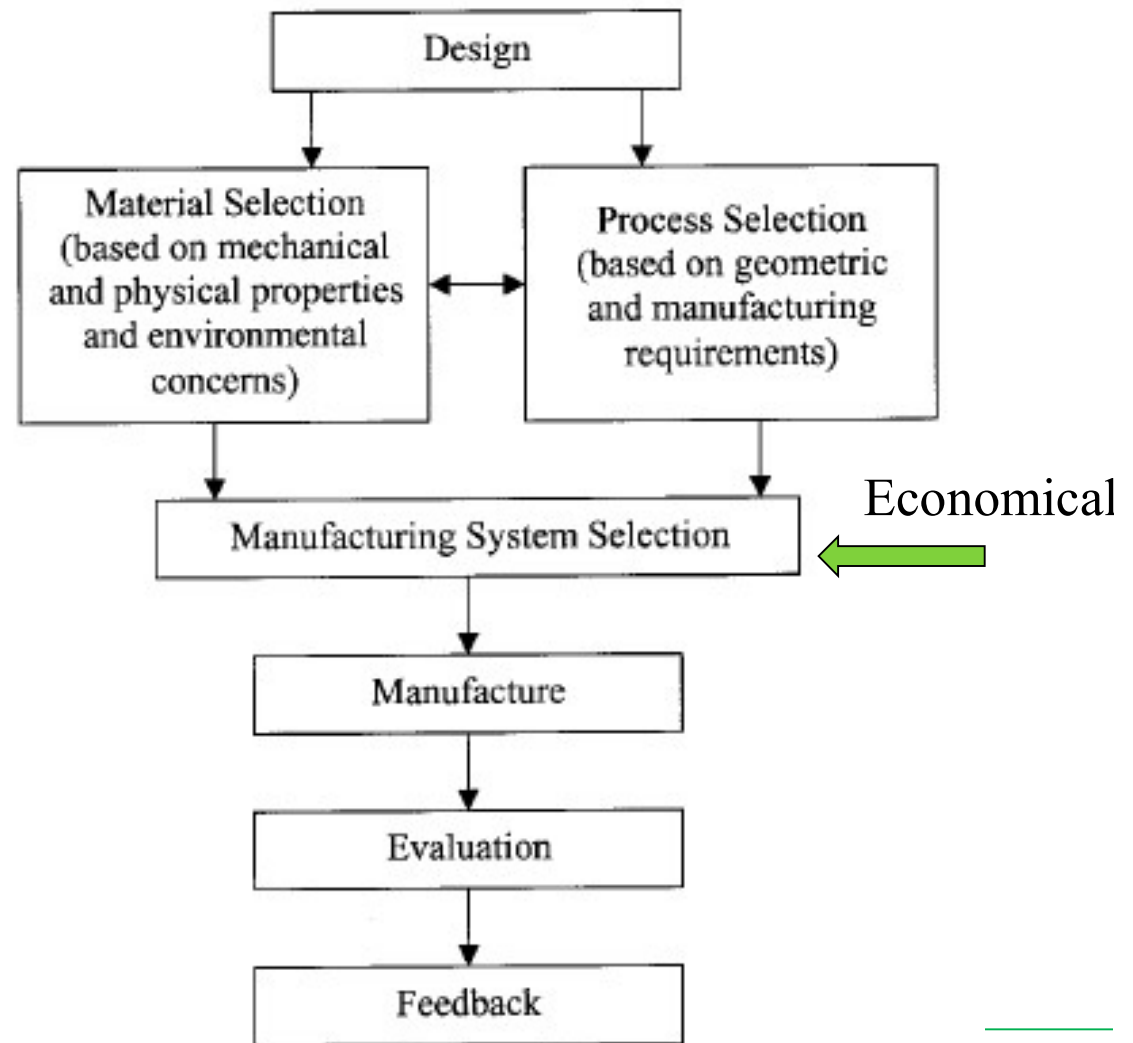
Design

Material Selection (based on mechanical and physical properties and environmental concerns)

Process Selection (based on geometric and manufacturing requirements)

Economical

Manufacturing System Selection

Manufacture

Evaluation

Feedback